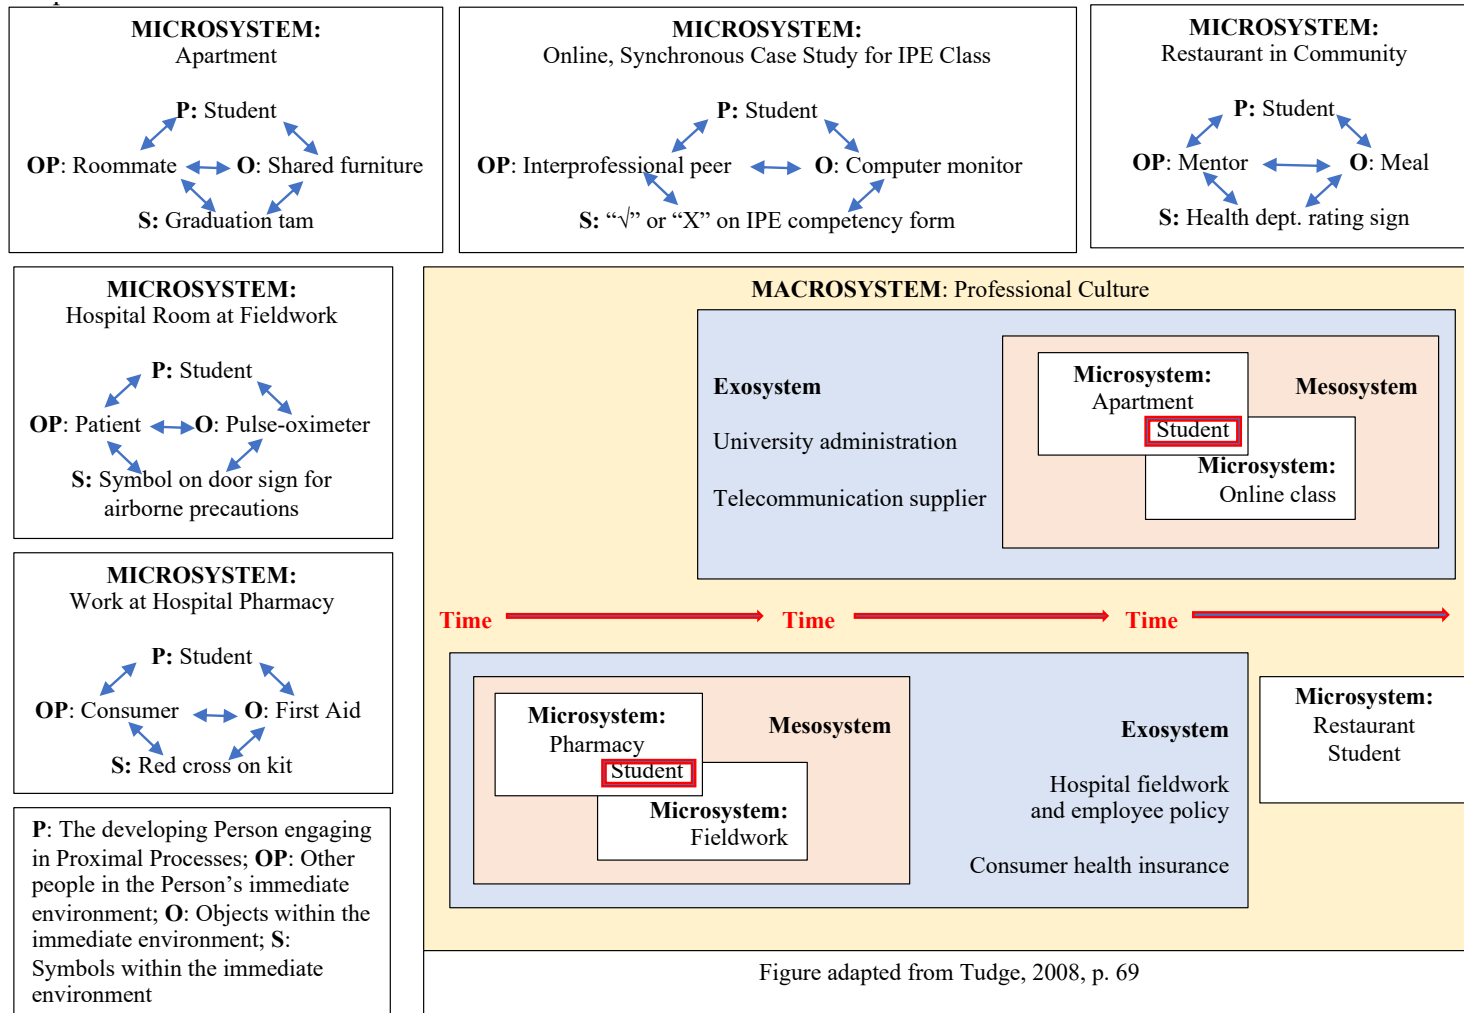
MICROSYSTEM:
Apartment

P: Student
OP: Roommate
O: Shared furniture
S: Graduation tam

MICROSYSTEM:
Online, Synchronous Case Study for IPE Class

P: Student
OP: Interprofessional peer
O: Computer monitor
S: "√" or "X" on IPE competency form

MICROSYSTEM:
Restaurant in Community

P: Student
OP: Mentor
O: Meal
S: Health dept. rating sign

MICROSYSTEM:
Hospital Room at Fieldwork

P: Student
OP: Patient
O: Pulse-oximeter
S: Symbol on door sign for airborne precautions

MICROSYSTEM:
Work at Hospital Pharmacy

P: Student
OP: Consumer
O: First Aid
S: Red cross on kit

P: The developing Person engaging in Proximal Processes; OP: Other people in the Person's immediate environment; O: Objects within the immediate environment; S: Symbols within the immediate environment

MACROSYSTEM: Professional Culture

Exosystem

University administration

Telecommunication supplier

Microsystem:
Apartment
Student

Mesosystem

Microsystem:
Online class

Time Time Time

Microsystem:
Pharmacy
Student

Mesosystem

Microsystem:
Fieldwork

Exosystem

Hospital fieldwork and employee policy

Consumer health insurance

Microsystem:
Restaurant
Student

Figure adapted from Tudge, 2008, p. 69